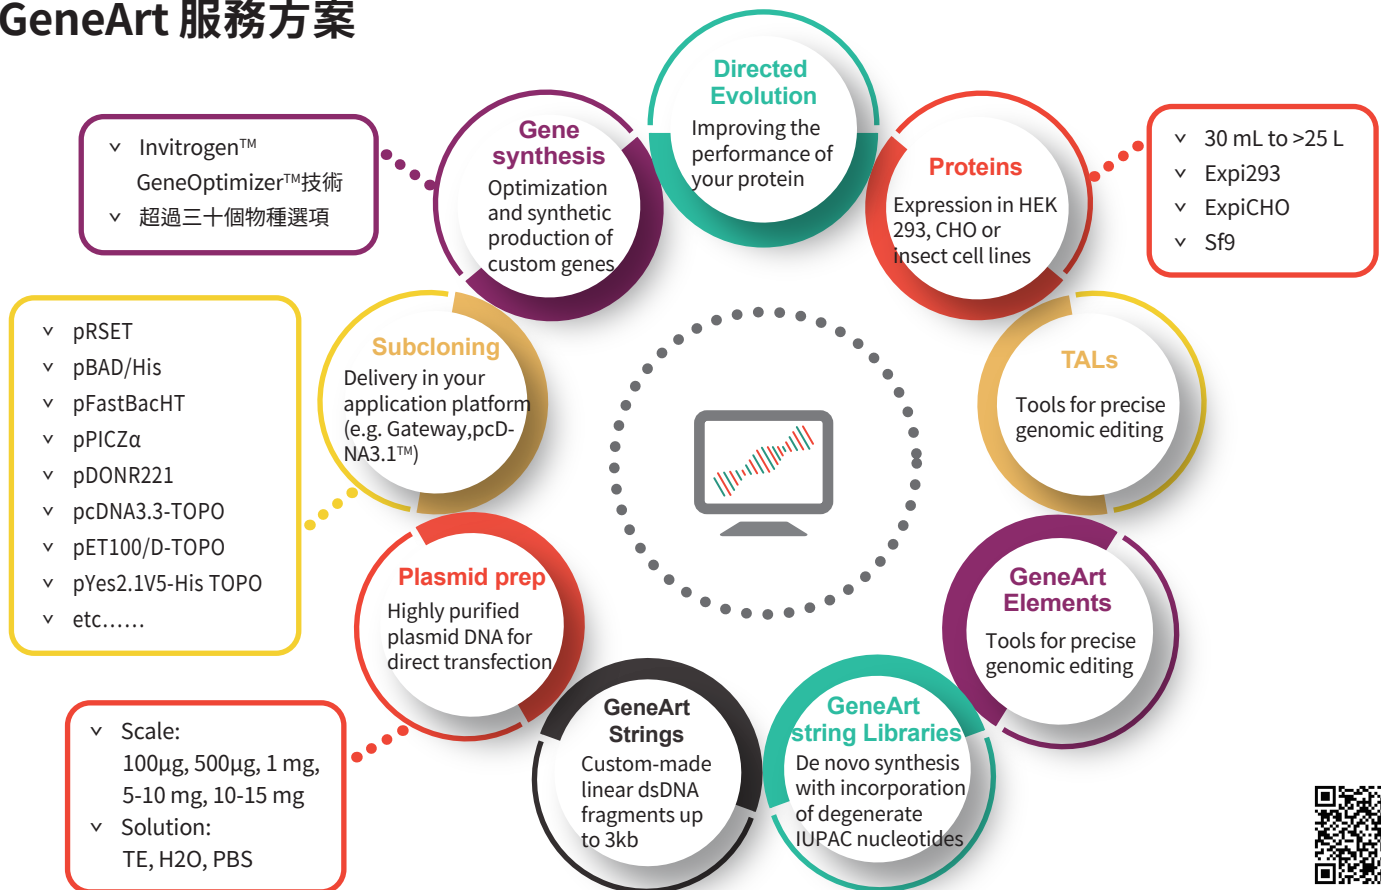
GeneArt 服務方案

Directed Evolution
Improving the performance of your protein

Gene synthesis
Optimization and synthetic production of custom genes

v InvitrogenTM GeneOptimizerTM技術
v 超過三十個物種選項

Proteins
Expression in HEK 293, CHO or insect cell lines

v 30 mL to >25 L
v Expi293
v ExpiCHO
v Sf9

Subcloning
Delivery in your application platform (e.g. Gateway,pcDNA3.1TM)

v pRSET
v pBAD/His
v pFastBacHT
v pPICZα
v pDONR221
v pcDNA3.3-TOPO
v pET100/D-TOPO
v pYes2.1V5-His TOPO
v etc……

TALs
Tools for precise genomic editing

Plasmid prep
Highly purified plasmid DNA for direct transfection

v Scale: 100μg, 500μg, 1 mg, 5-10 mg, 10-15 mg
v Solution: TE, H2O, PBS

GeneArt Elements
Tools for precise genomic editing

GeneArt Strings
Custom-made linear dsDNA fragments up to 3kb

GeneArt string Libraries
De novo synthesis with incorporation of degenerate IUPAC nucleotides